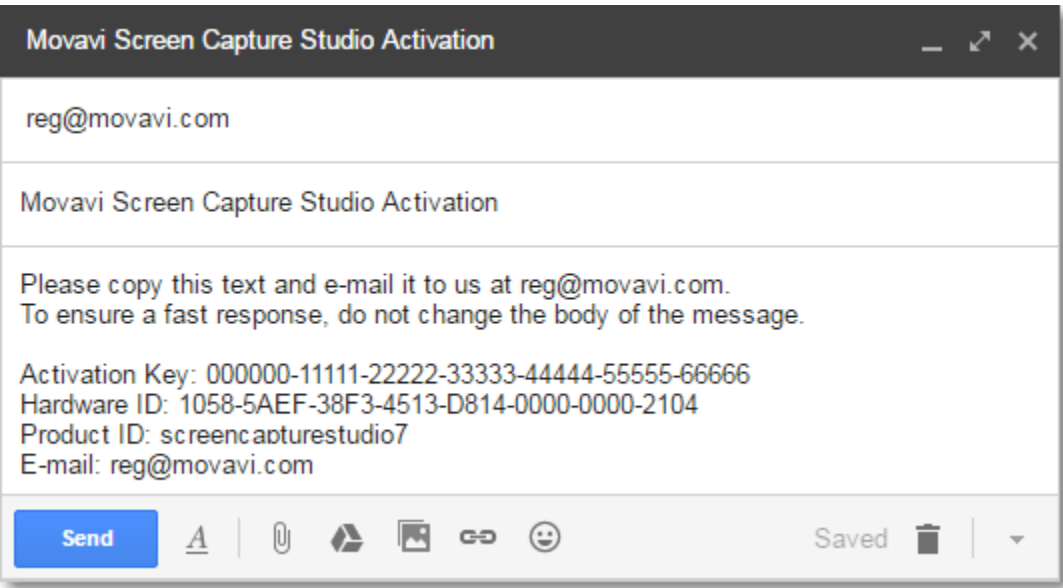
Movavi Screen Capture Studio Activation

reg@movavi.com

Movavi Screen Capture Studio Activation

Please copy this text and e-mail it to us at reg@movavi.com.
To ensure a fast response, do not change the body of the message.

Activation Key: 000000-11111-22222-33333-44444-55555-66666
Hardware ID: 1058-5AEF-38F3-4513-D814-0000-0000-2104
Product ID: screencapturestudio7
E-mail: reg@movavi.com

Send

Saved